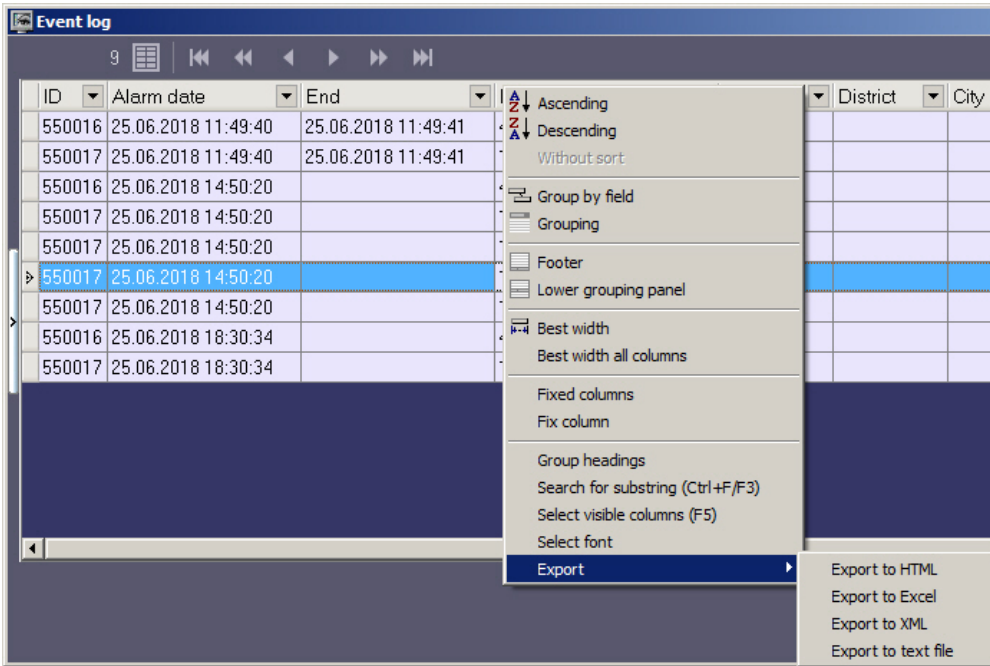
Event log

9

| ID | Alarm date | End | | District | City |
|---|---|---|---|---|---|
| 550016 | 25.06.2018 11:49:40 | 25.06.2018 11:49:41 | | | |
| 550017 | 25.06.2018 11:49:40 | 25.06.2018 11:49:41 | | | |
| 550016 | 25.06.2018 14:50:20 | | | | |
| 550017 | 25.06.2018 14:50:20 | | | | |
| 550017 | 25.06.2018 14:50:20 | | | | |
| 550017 | 25.06.2018 14:50:20 | | | | |
| 550017 | 25.06.2018 14:50:20 | | | | |
| 550016 | 25.06.2018 18:30:34 | | | | |
| 550017 | 25.06.2018 18:30:34 | | | | |

Ascending
Descending
Without sort
Group by field
Grouping
Footer
Lower grouping panel
Best width
Best width all columns
Fixed columns
Fix column
Group headings
Search for substring (Ctrl+F/F3)
Select visible columns (F5)
Select font
Export

Export to HTML
Export to Excel
Export to XML
Export to text file